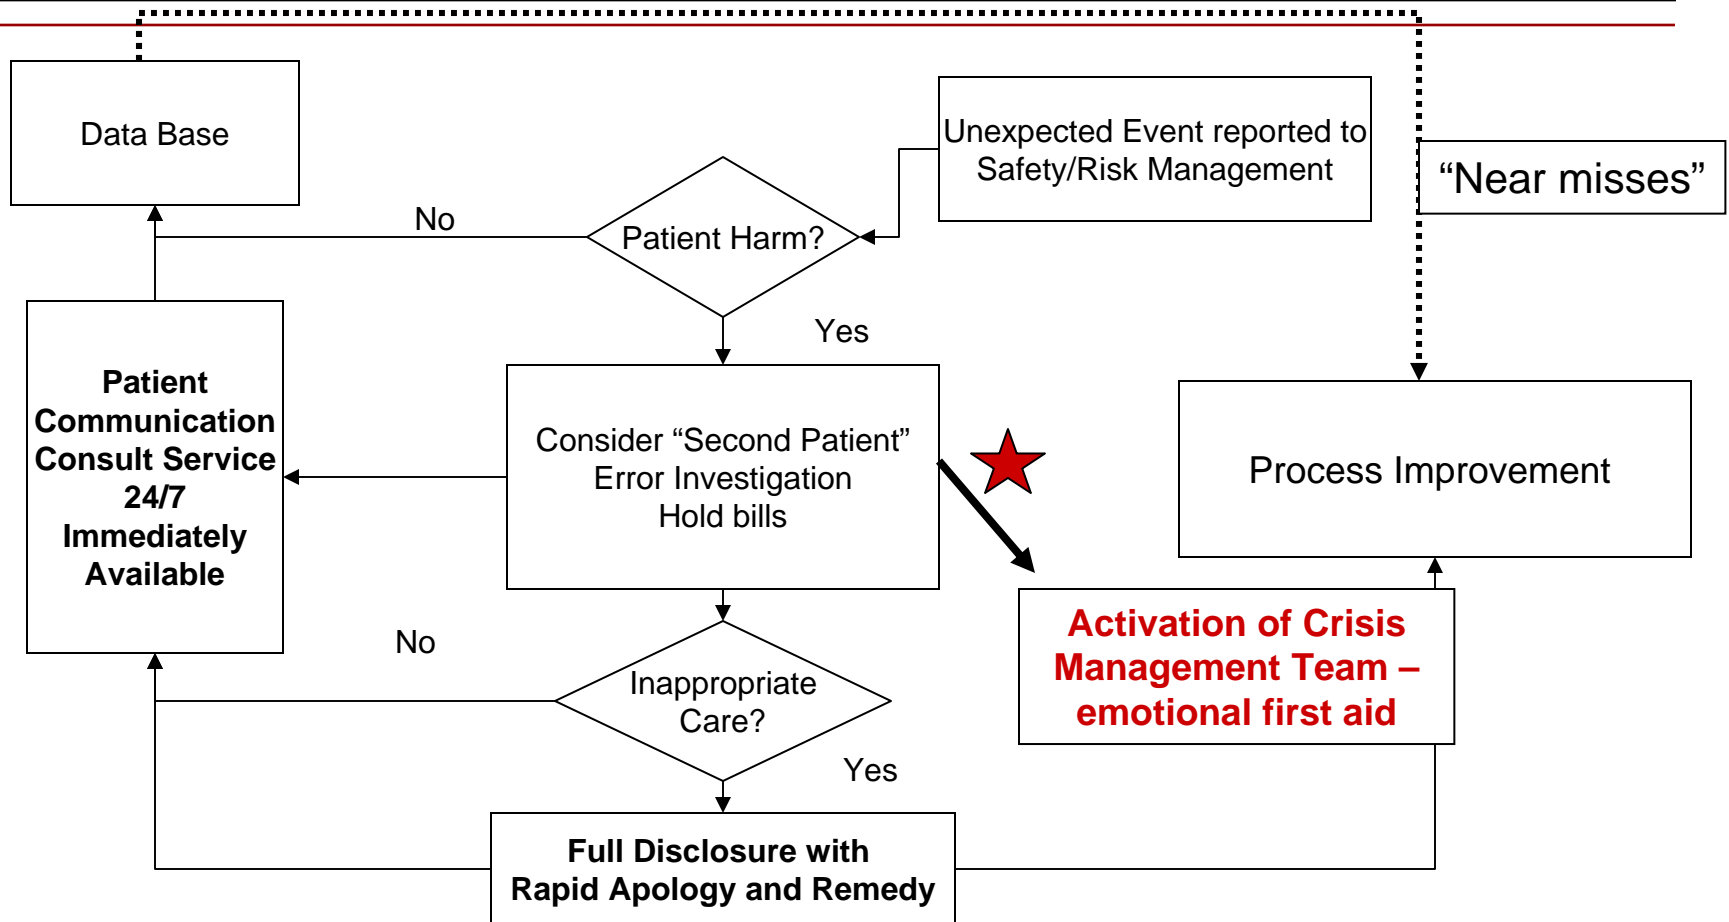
Data Base

Unexpected Event reported to Safety/Risk Management

"Near misses"

No

Patient Harm?

Yes

Patient Communication Consult Service 24/7 Immediately Available

Consider "Second Patient" Error Investigation Hold bills

Process Improvement

Activation of Crisis Management Team – emotional first aid

No

Inappropriate Care?

Yes

Full Disclosure with Rapid Apology and Remedy